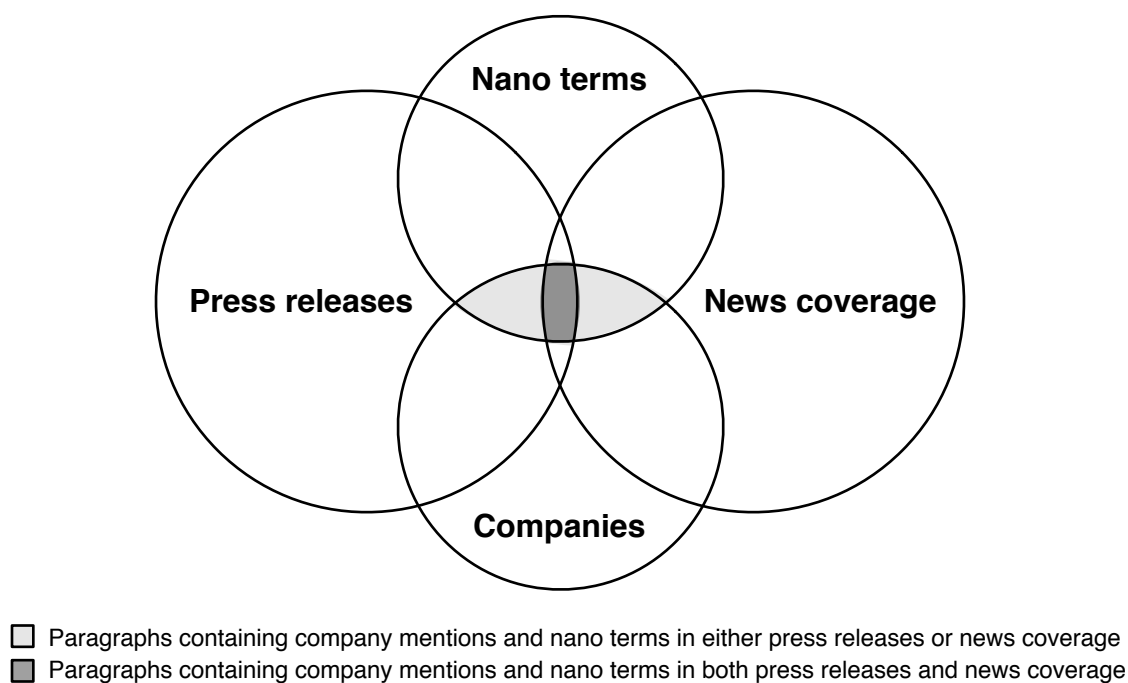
Nano terms

Press releases

News coverage

Companies

Paragraphs containing company mentions and nano terms in either press releases or news coverage
Paragraphs containing company mentions and nano terms in both press releases and news coverage